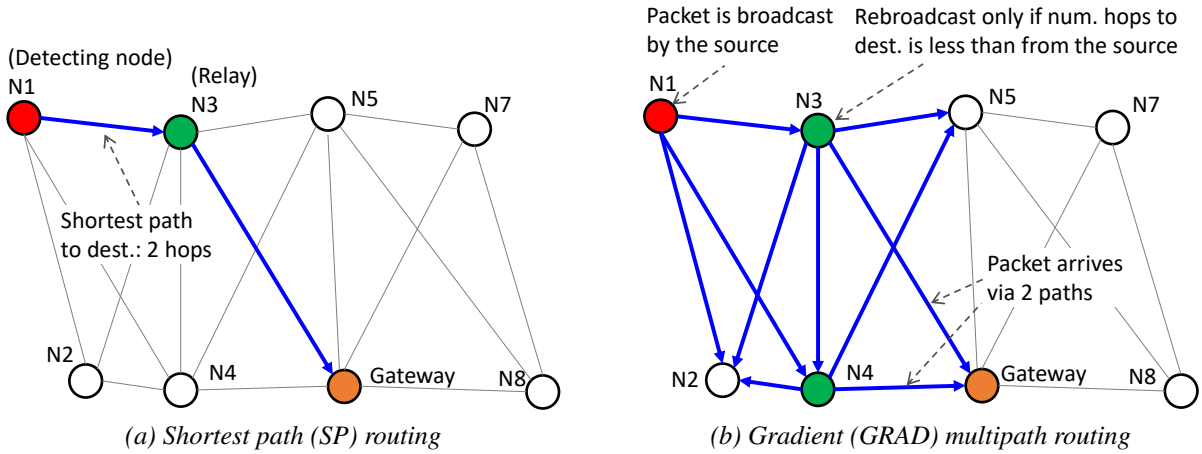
(Detecting node)
N1
(Relay)
N3
N5
N7
Shortest path to dest.: 2 hops
N2
N4
Gateway
N8
(a) Shortest path (SP) routing

Packet is broadcast by the source
Rebroadcast only if num. hops to dest. is less than from the source
N1
N3
N5
N7
Packet arrives via 2 paths
N2
N4
Gateway
N8
(b) Gradient (GRAD) multipath routing